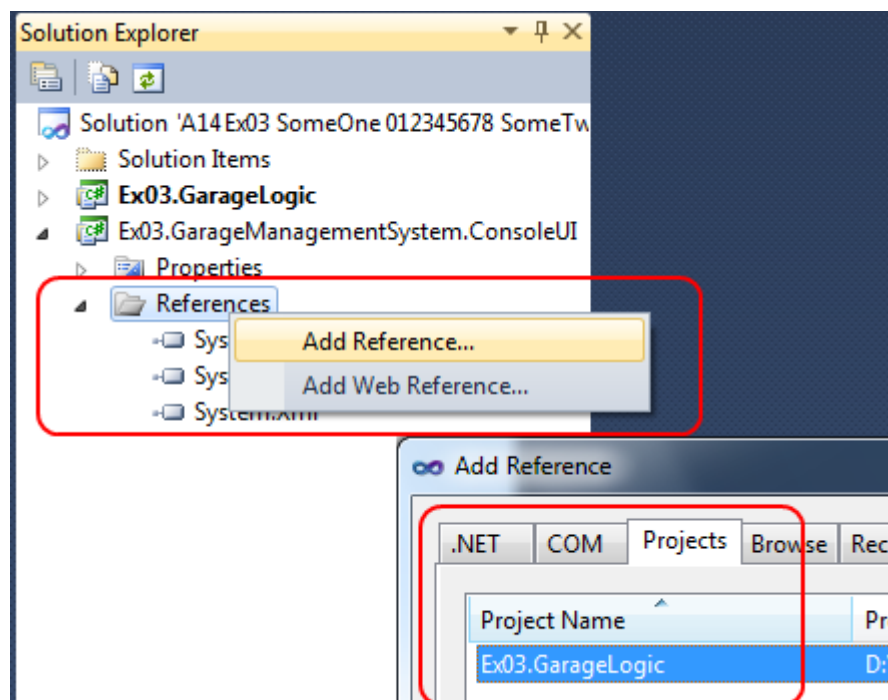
Solution Explorer

Solution 'A14 Ex03 SomeOne 012345678 SomeTw

Solution Items

Ex03.GarageLogic

Ex03.GarageManagementSystem.ConsoleUI

Properties

References

Sys

Sys

System.Xml

Add Reference...

Add Web Reference...

Add Reference

.NET

COM

Projects

Browse

Rec

Project Name

Pr

Ex03.GarageLogic

D: